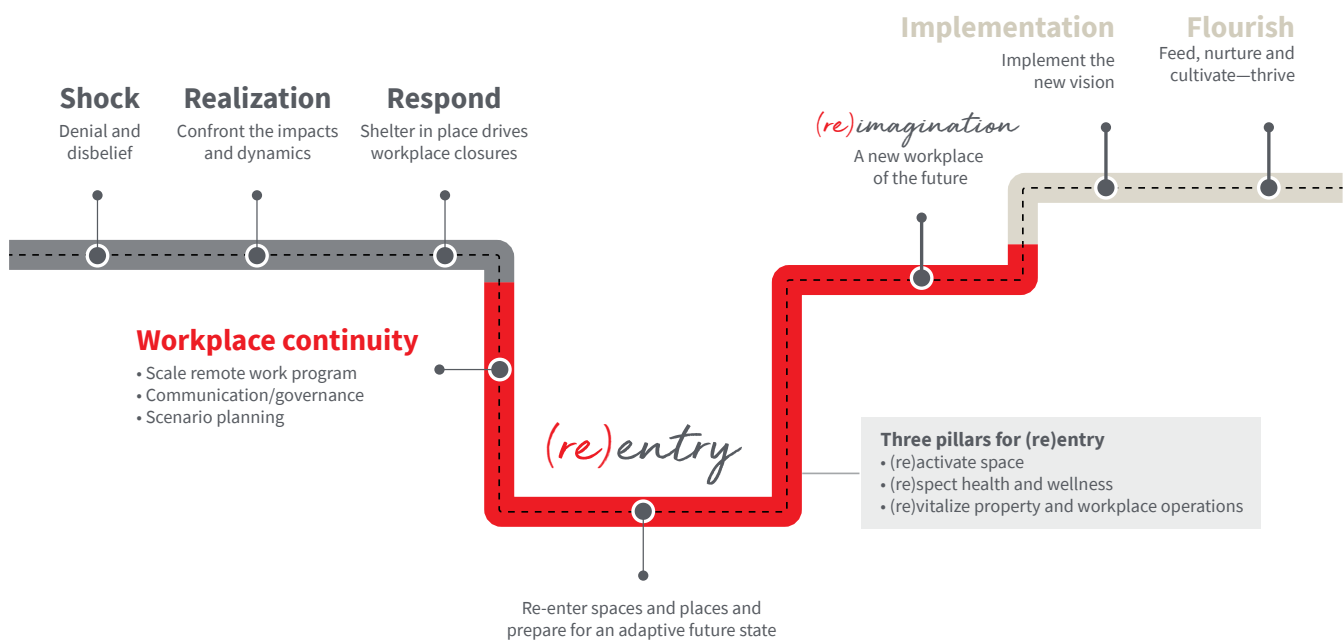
Implementation
Implement the new vision

Flourish
Feed, nurture and cultivate—thrive

Shock
Denial and disbelief

Realization
Confront the impacts and dynamics

Respond
Shelter in place drives workplace closures

(re)imagination
A new workplace of the future

Workplace continuity
• Scale remote work program
• Communication/governance
• Scenario planning

(re)entry

Three pillars for (re)entry
• (re)activate space
• (re)spect health and wellness
• (re)vitalize property and workplace operations

Re-enter spaces and places and prepare for an adaptive future state